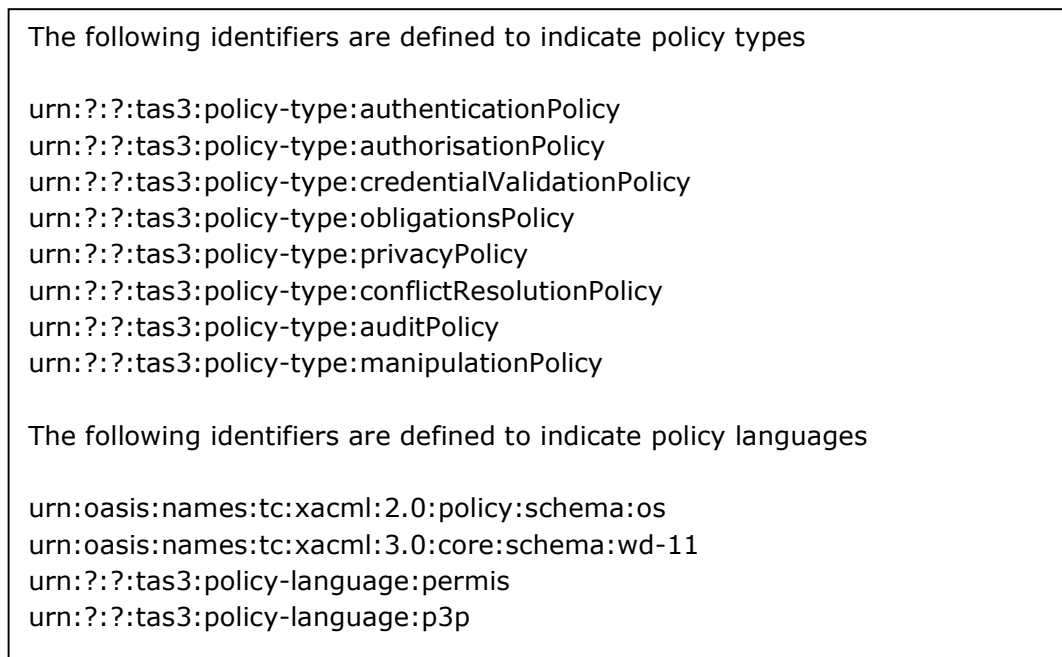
The following identifiers are defined to indicate policy types

urn:?:?:tas3:policy-type:authenticationPolicy
urn:?:?:tas3:policy-type:authorisationPolicy
urn:?:?:tas3:policy-type:credentialValidationPolicy
urn:?:?:tas3:policy-type:obligationsPolicy
urn:?:?:tas3:policy-type:privacyPolicy
urn:?:?:tas3:policy-type:conflictResolutionPolicy
urn:?:?:tas3:policy-type:auditPolicy
urn:?:?:tas3:policy-type:manipulationPolicy

The following identifiers are defined to indicate policy languages

urn:oasis:names:tc:xacml:2.0:policy:schema:os
urn:oasis:names:tc:xacml:3.0:core:schema:wd-11
urn:?:?:tas3:policy-language:permis
urn:?:?:tas3:policy-language:p3p